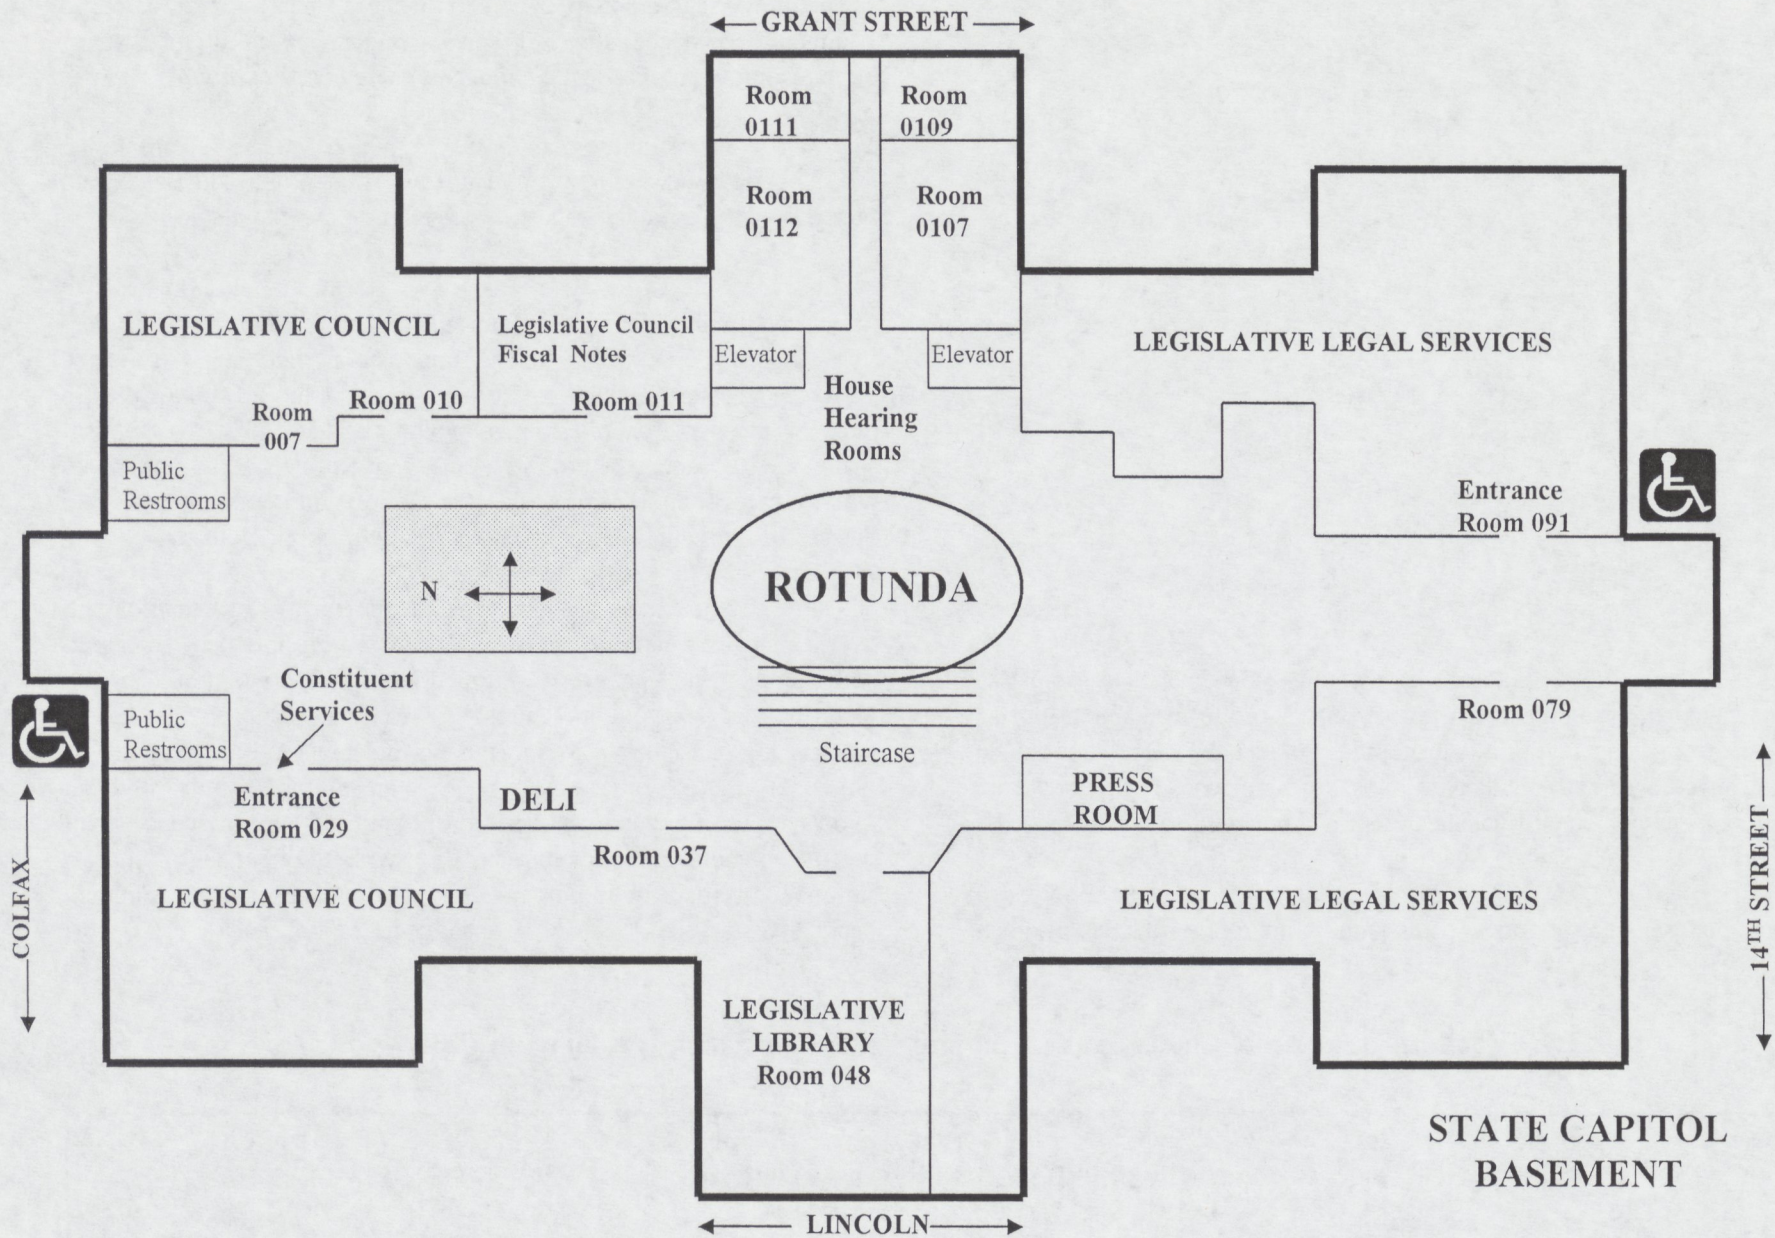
GRANT STREET

Room 0111

Room 0109

Room 0112

Room 0107

LEGISLATIVE COUNCIL

Legislative Council Fiscal Notes

Elevator

Elevator

LEGISLATIVE LEGAL SERVICES

Room 007

Room 010

Room 011

House Hearing Rooms

Public Restrooms

Entrance Room 091

N

ROTUNDA

Constituent Services

Public Restrooms

Staircase

Room 079

Entrance Room 029

DELI

PRESS ROOM

Room 037

LEGISLATIVE COUNCIL

LEGISLATIVE LEGAL SERVICES

COLFAX

14$^{TH}$ STREET

LEGISLATIVE LIBRARY Room 048

STATE CAPITOL BASEMENT

LINCOLN